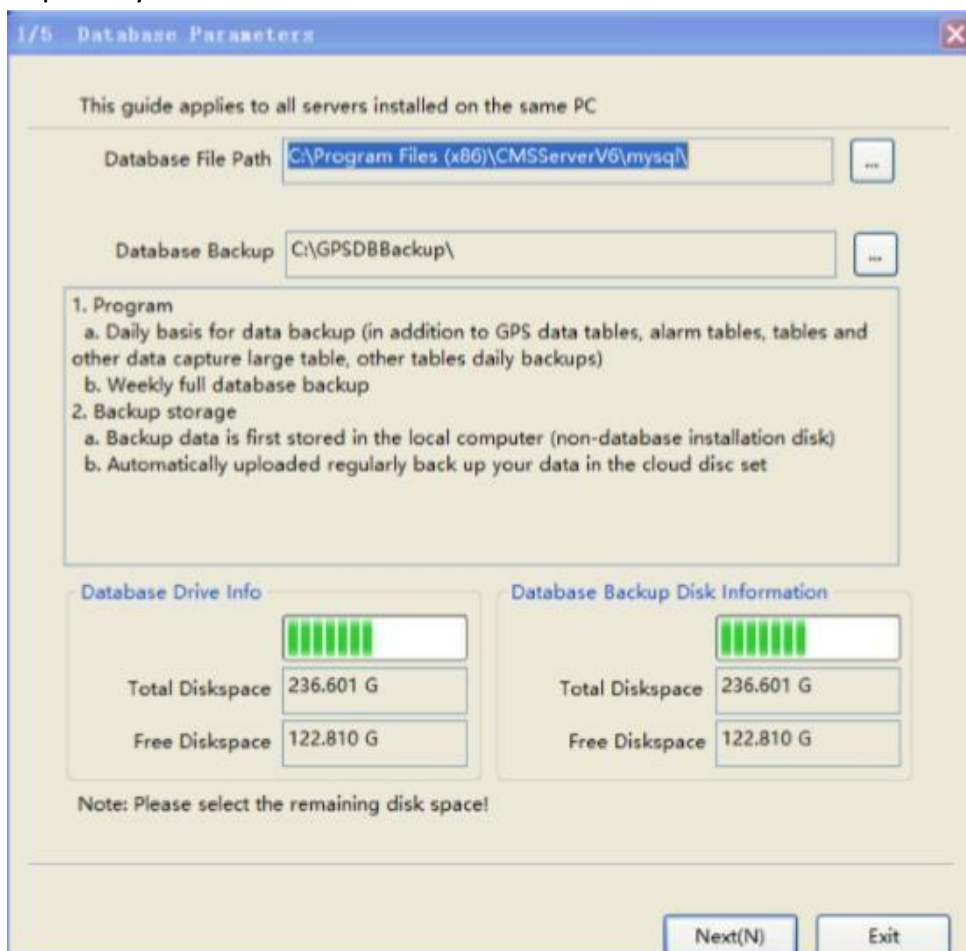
1/5 Database Parameters

This guide applies to all servers installed on the same PC

Database File Path C:\Program Files (x86)\CMSServerV6\mysql\ ...

Database Backup C:\GPSDBBackup\ ...

1. Program
a. Daily basis for data backup (in addition to GPS data tables, alarm tables, tables and other data capture large table, other tables daily backups)
b. Weekly full database backup
2. Backup storage
a. Backup data is first stored in the local computer (non-database installation disk)
b. Automatically uploaded regularly back up your data in the cloud disc set

Database Drive Info

Total Diskspace 236.601 G

Free Diskspace 122.810 G

Database Backup Disk Information

Total Diskspace 236.601 G

Free Diskspace 122.810 G

Note: Please select the remaining disk space!

Next(N) Exit